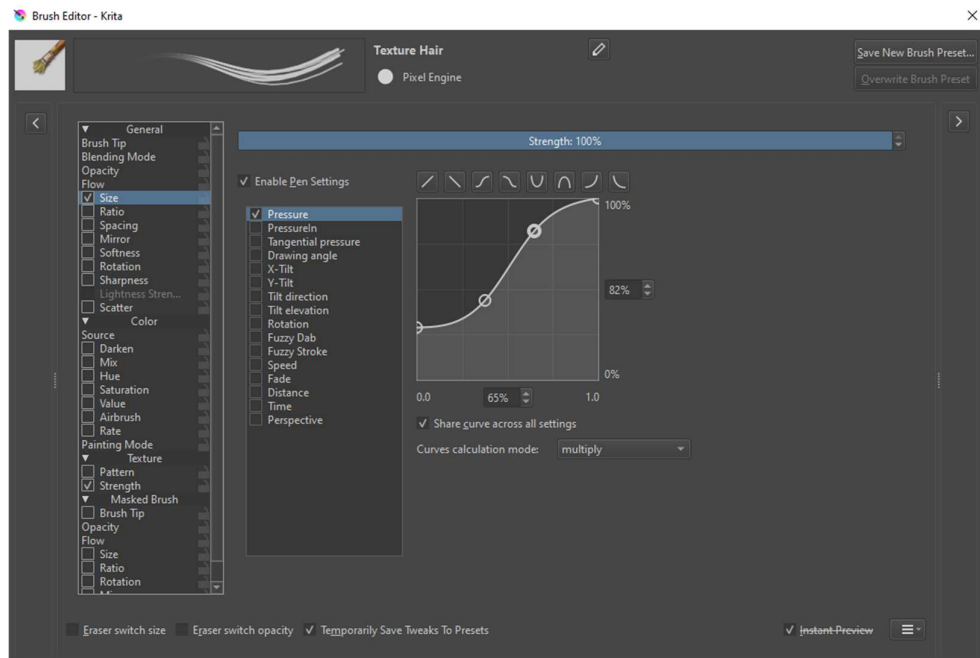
Brush Editor - Krita

Texture Hair

Pixel Engine

Save New Brush Preset...

Overwrite Brush Preset

General
Brush Tip
Blending Mode
Opacity
Flow
Size
Ratio
Spacing
Mirror
Softness
Rotation
Sharpness
Lightness Stren...
Scatter
Color
Source
Darken
Mix
Hue
Saturation
Value
Airbrush
Rate
Painting Mode
Texture
Pattern
Strength
Masked Brush
Brush Tip
Opacity
Flow
Size
Ratio
Rotation

Strength: 100%

Enable Pen Settings

Pressure
PressureIn
Tangential pressure
Drawing angle
X-Tilt
Y-Tilt
Tilt direction
Tilt elevation
Rotation
Fuzzy Dab
Fuzzy Stroke
Speed
Fade
Distance
Time
Perspective

100%

82%

0%

0.0

65%

1.0

Share curve across all settings

Curves calculation mode: multiply

Eraser switch size Eraser switch opacity Temporarily Save Tweaks To Presets

Instant Preview